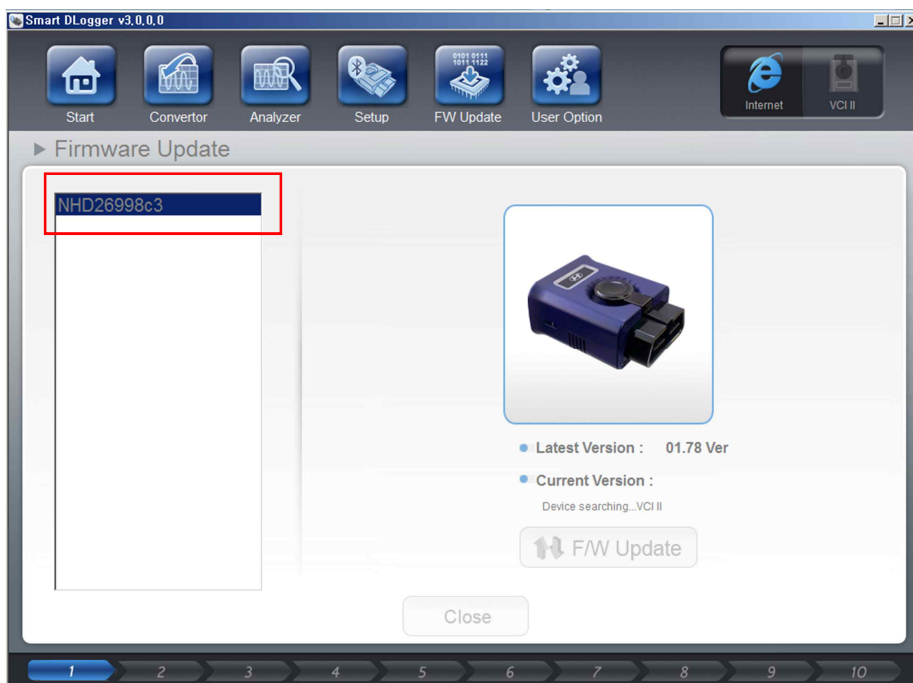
Smart DLogger v3.0.0.0

Start
Convertor
Analyzer
Setup
0101 0111
1011 1122
FW Update
User Option
Internet
VCI II

▶ Firmware Update

NHD26998c3

Latest Version : 01.78 Ver
Current Version :
Device searching...VCI II

F/W Update

Close

1 2 3 4 5 6 7 8 9 10